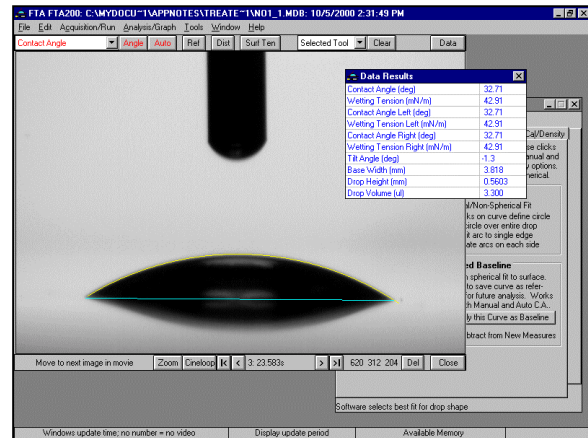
FTA FTA200: C:\MYDOCU~1\APPNOTES\TREATE~1\NO1_1.MDB: 10/5/2000 2:31:49 PM

File Edit Acquisition/Run Analysis/Graph Tools Window Help

Contact Angle | Angle | Auto | Ref | Dist | Surf Ten | Selected Tool | Clear | Data

Data Results

| | |
|---|---|
| Contact Angle (deg) | 32.71 |
| Wetting Tension (mN/m) | 42.91 |
| Contact Angle Left (deg) | 32.71 |
| Wetting Tension Left (mN/m) | 42.91 |
| Contact Angle Right (deg) | 32.71 |
| Wetting Tension Right (mN/m) | 42.91 |
| Tilt Angle (deg) | -1.3 |
| Base Width (mm) | 3.818 |
| Drop Height (mm) | 0.5603 |
| Drop Volume (ul) | 3.300 |

Cal/Density
se clicks
anual and
v options.
herical.

al/Non-Spherical Fit
ks on curve define circle
ircle over entire drop
t arc to single edge
ate arcs on each side

ed Baseline
n spherical fit to surface.
to save curve as refer-
for future analysis. Works
th Manual and Auto C.A.
ly this Curve as Baseline
btract from New Measures

Software selects best fit for drop shape

Move to next image in movie | Zoom | Cineloop | |< | < | 3: 23.583s | > | >| | 620 312 204 | Del | Close

Windows update time; no number = no video | Display update period | Available Memory